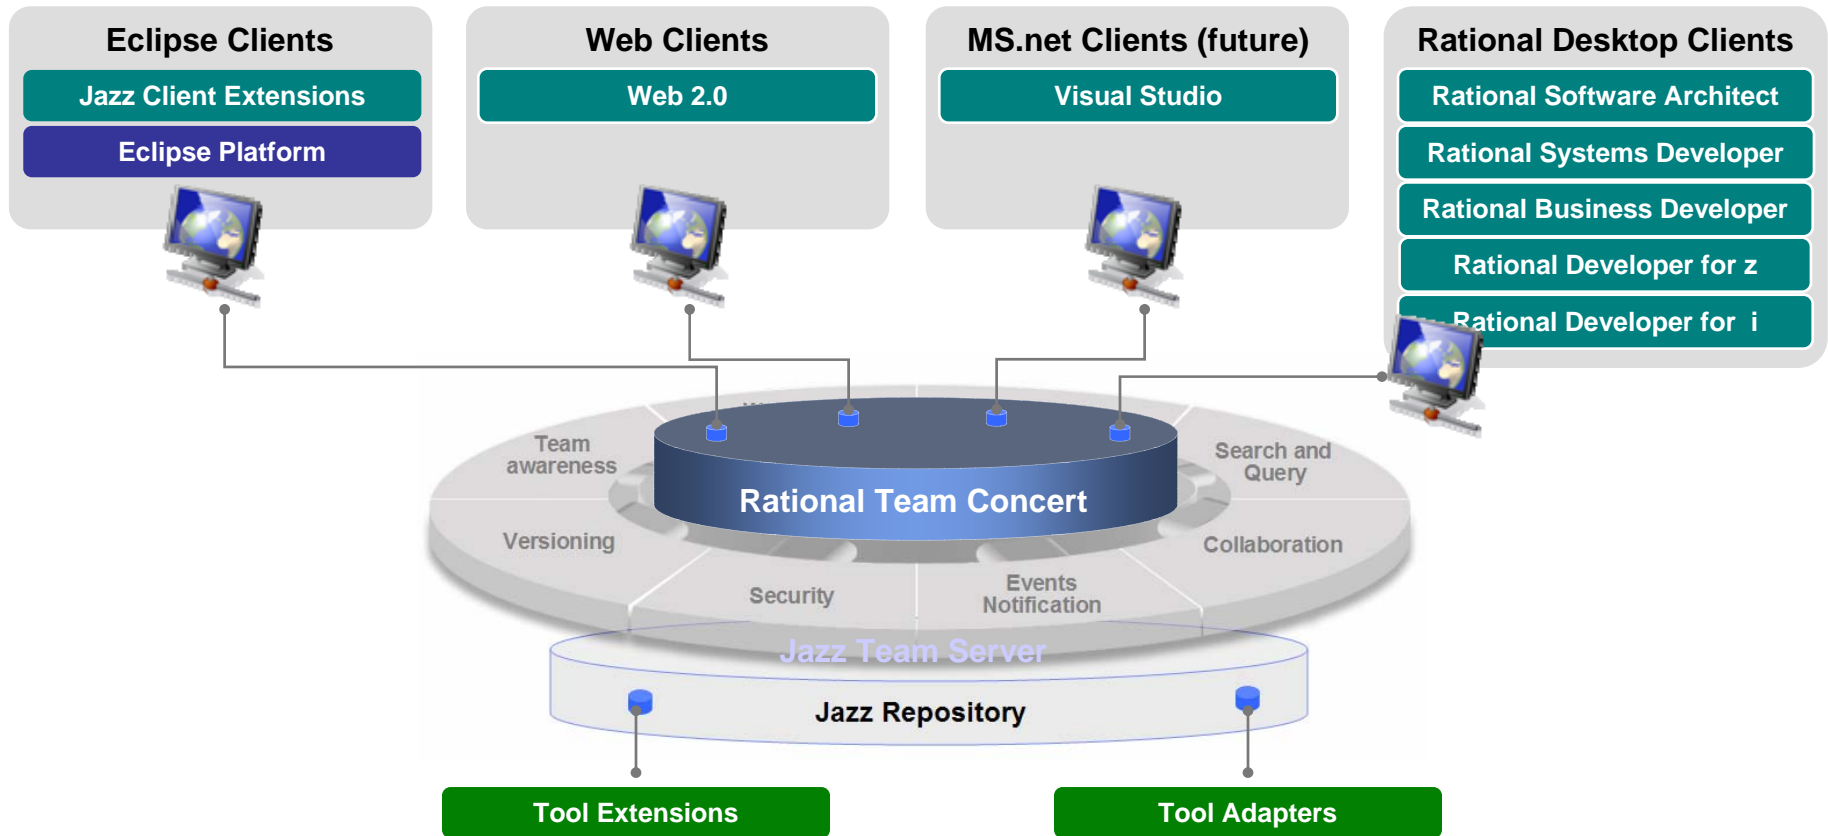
Eclipse Clients

Jazz Client Extensions

Eclipse Platform

Web Clients

Web 2.0

MS.net Clients (future)

Visual Studio

Rational Desktop Clients

Rational Software Architect

Rational Systems Developer

Rational Business Developer

Rational Developer for z

Rational Developer for i

Team awareness

Search and Query

Versioning

Collaboration

Security

Events Notification

Rational Team Concert

Jazz Team Server

Jazz Repository

Tool Extensions

Tool Adapters